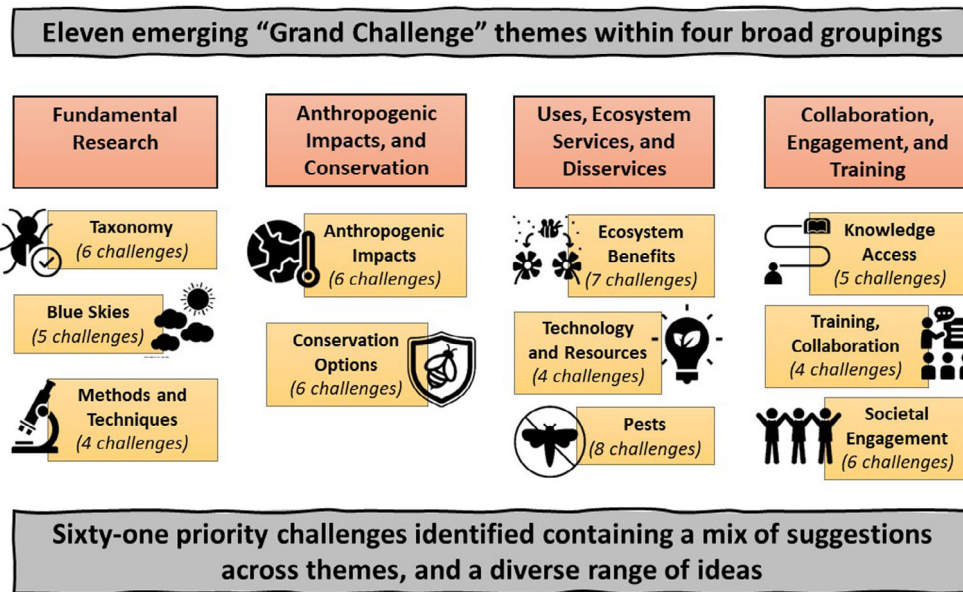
Eleven emerging "Grand Challenge" themes within four broad groupings

Fundamental Research

Taxonomy
(6 challenges)

Blue Skies
(5 challenges)

Methods and Techniques
(4 challenges)

Anthropogenic Impacts, and Conservation

Anthropogenic Impacts
(6 challenges)

Conservation Options
(6 challenges)

Uses, Ecosystem Services, and Disservices

Ecosystem Benefits
(7 challenges)

Technology and Resources
(4 challenges)

Pests
(8 challenges)

Collaboration, Engagement, and Training

Knowledge Access
(5 challenges)

Training, Collaboration
(4 challenges)

Societal Engagement
(6 challenges)

Sixty-one priority challenges identified containing a mix of suggestions across themes, and a diverse range of ideas